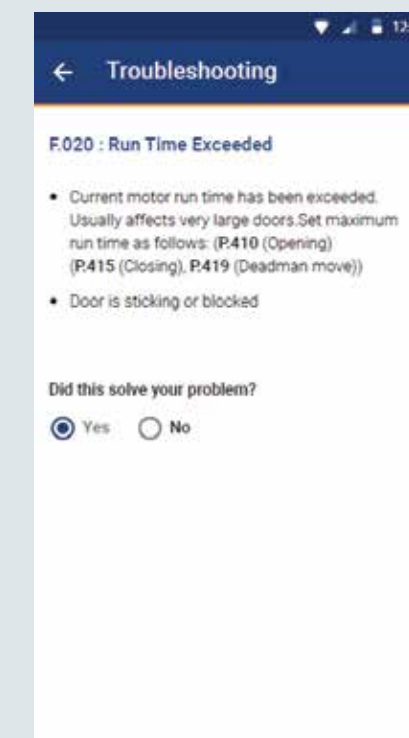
12

← Troubleshooting

F.020 : Run Time Exceeded

- Current motor run time has been exceeded. Usually affects very large doors.Set maximum run time as follows: (P.410 (Opening) (P.415 (Closing), P.419 (Deadman move))
- Door is sticking or blocked

Did this solve your problem?

Yes No